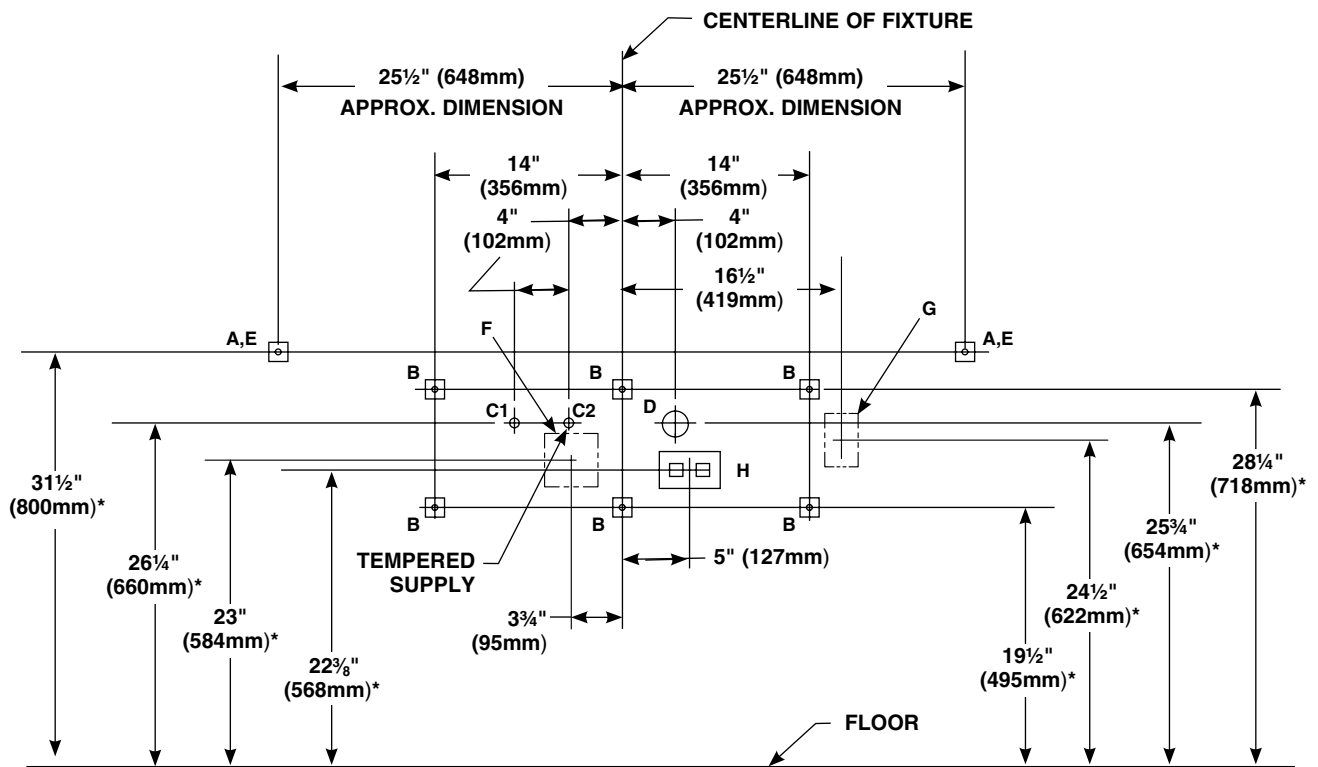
CENTERLINE OF FIXTURE

25½" (648mm)
APPROX. DIMENSION

25½" (648mm)
APPROX. DIMENSION

14"
(356mm)

14"
(356mm)

4"
(102mm)

4"
(102mm)

16½"
(419mm)

A,E

F

G

A,E

B

B

B

C1

C2

D

H

B

B

B

31½"
(800mm)*

26¼"
(660mm)*

23"
(584mm)*

22⅜"
(568mm)*

TEMPERED
SUPPLY

5" (127mm)

3¾"
(95mm)

19½"
(495mm)*

24½"
(622mm)*

25¾"
(654mm)*

28¼"
(718mm)*

FLOOR